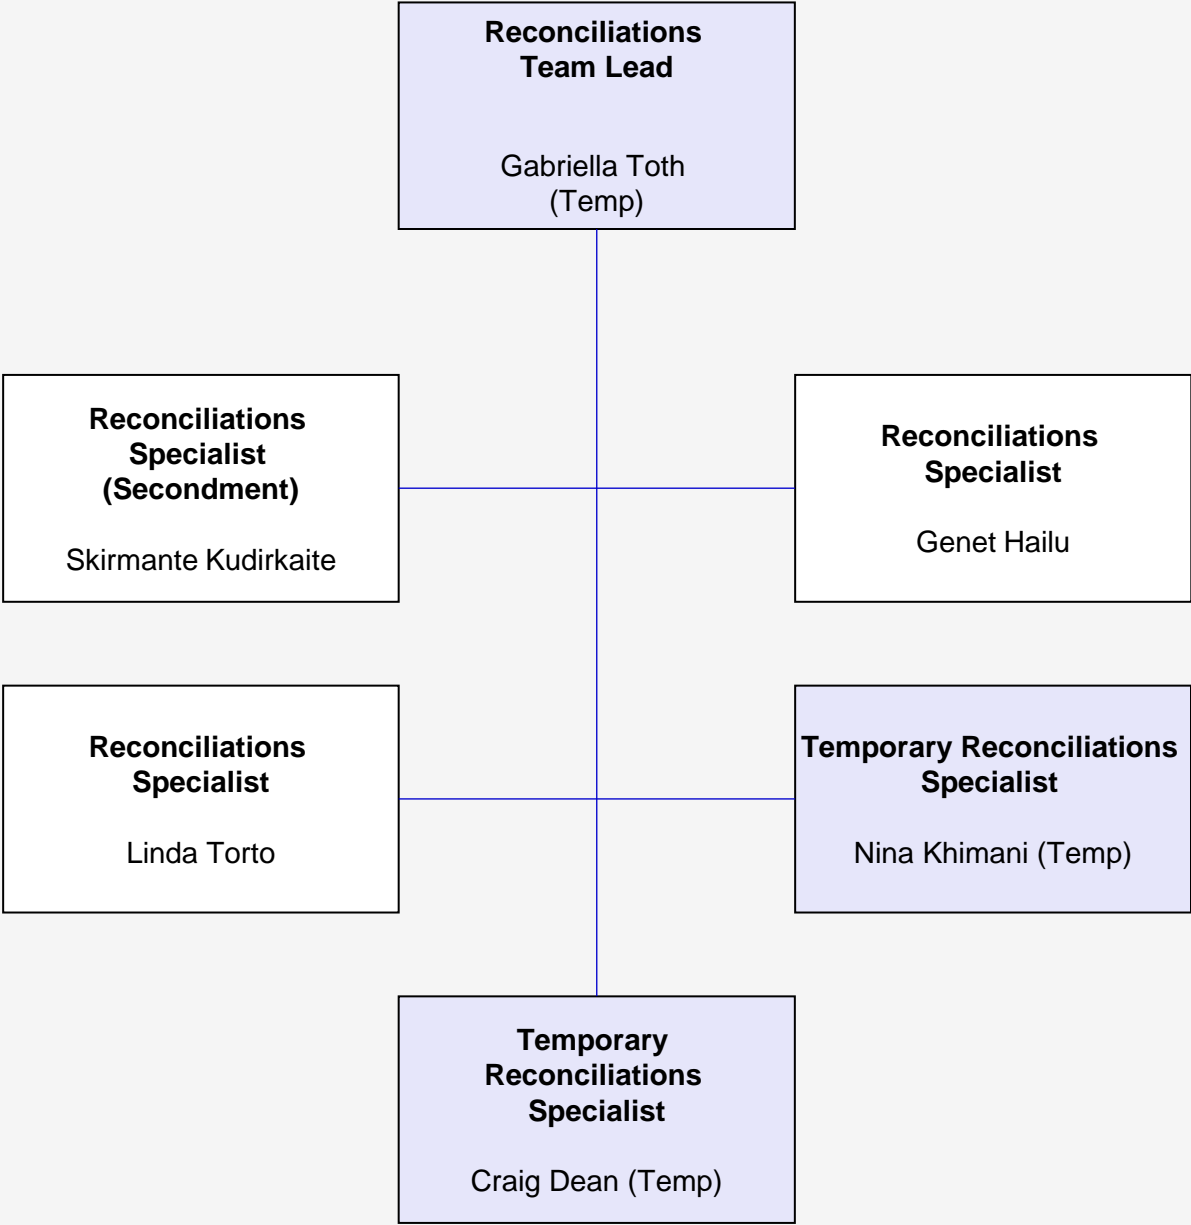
**Reconciliations Team Lead**

Gabriella Toth (Temp)

**Reconciliations Specialist (Secondment)**

Skirmante Kudirkaite

**Reconciliations Specialist**

Genet Hailu

**Reconciliations Specialist**

Linda Torto

**Temporary Reconciliations Specialist**

Nina Khimani (Temp)

**Temporary Reconciliations Specialist**

Craig Dean (Temp)